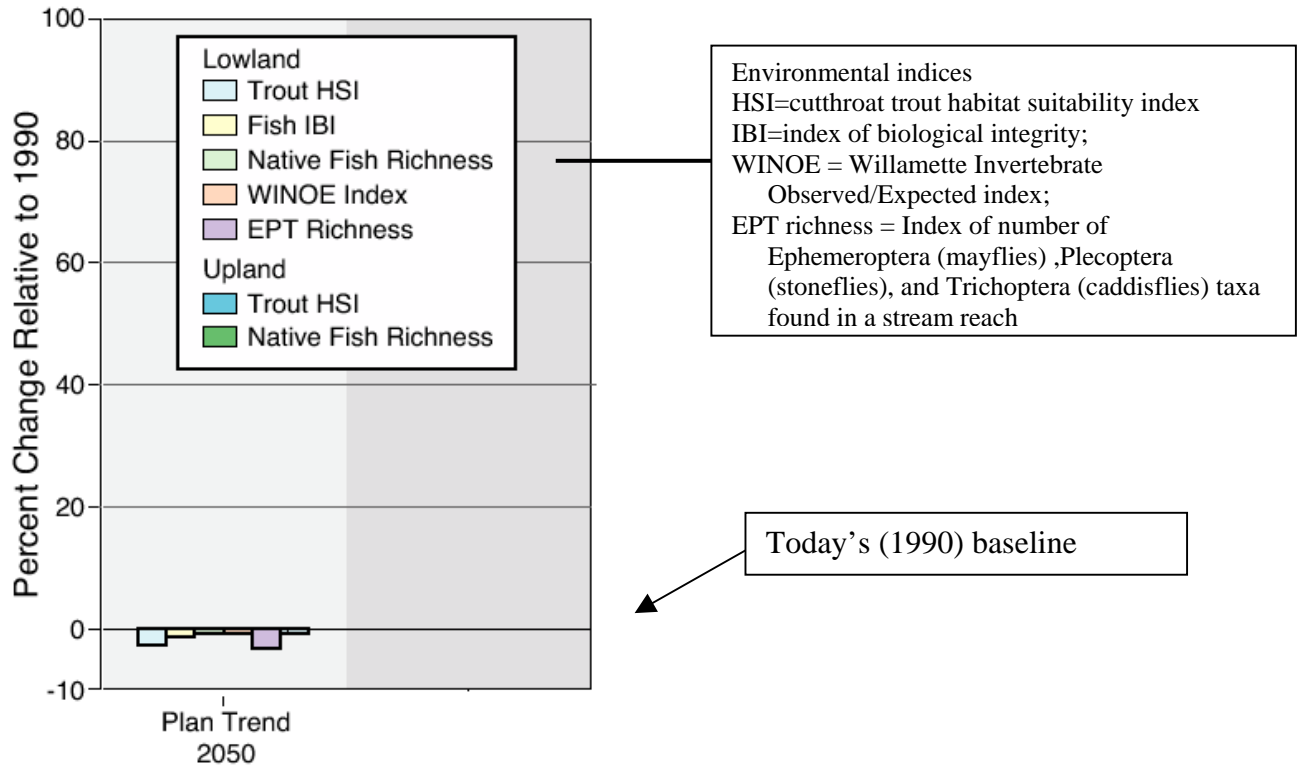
100
80
60
40
20
0
-10

Percent Change Relative to 1990

Lowland
Trout HSI
Fish IBI
Native Fish Richness
WINOE Index
EPT Richness
Upland
Trout HSI
Native Fish Richness

Plan Trend
2050

Environmental indices
HSI=cutthroat trout habitat suitability index
IBI=index of biological integrity;
WINOE = Willamette Invertebrate Observed/Expected index;
EPT richness = Index of number of Ephemeroptera (mayflies) ,Plecoptera (stoneflies), and Trichoptera (caddisflies) taxa found in a stream reach

Today's (1990) baseline